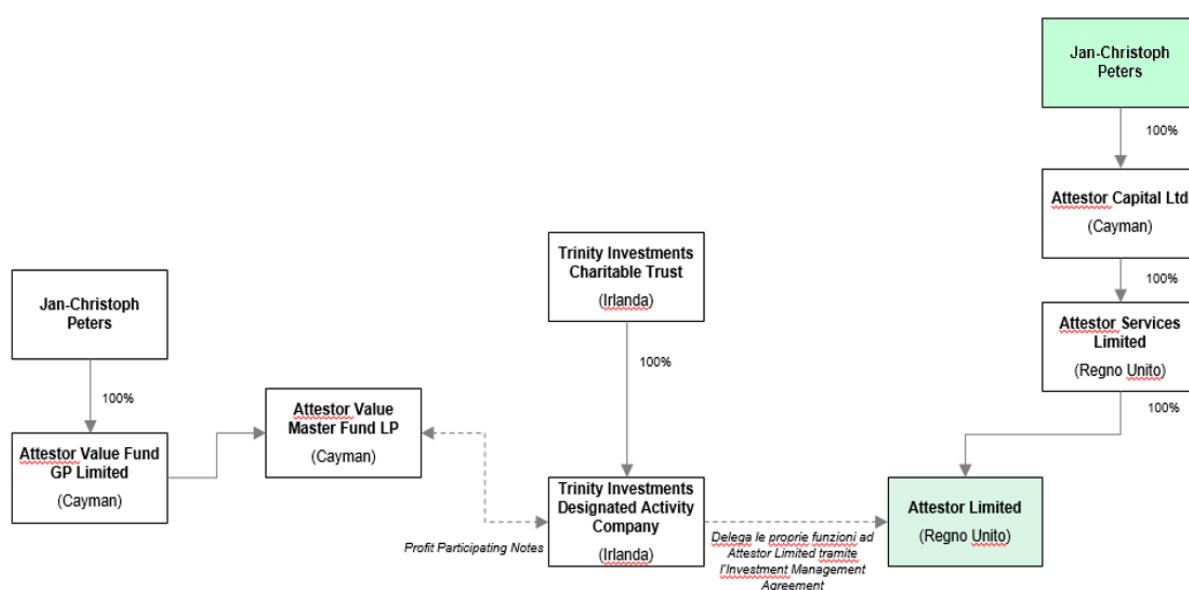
Jan-Christoph Peters

100%

Attestor Capital Ltd

(Cayman)

100%

Attestor Services Limited

(Regno Unito)

100%

Trinity Investments Charitable Trust

(Irlanda)

100%

Jan-Christoph Peters

100%

Attestor Value Fund GP Limited

(Cayman)

Attestor Value Master Fund LP

(Cayman)

Trinity Investments Designated Activity Company

(Irlanda)

Profit Participating Notes

Delega le proprie funzioni ad Attestor Limited tramite l'Investment Management Agreement

Attestor Limited

(Regno Unito)